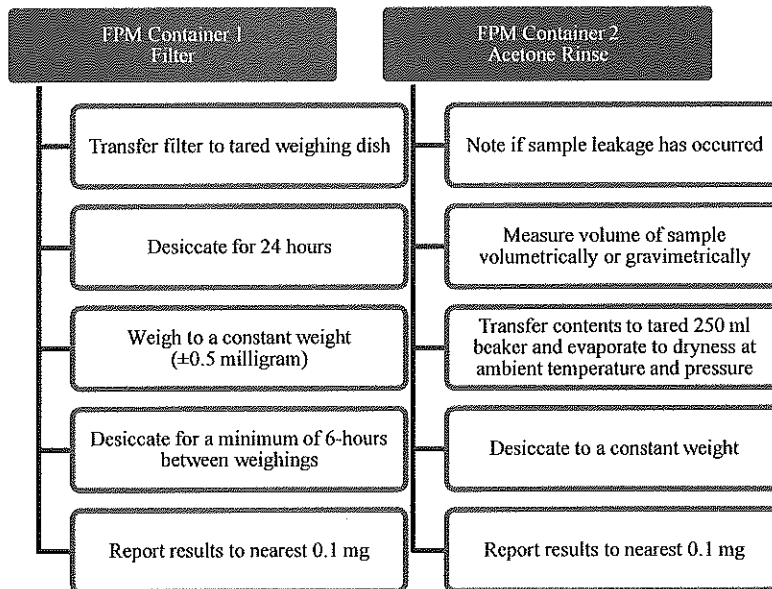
FPM Container 1
Filter

Transfer filter to tared weighing dish

Desiccate for 24 hours

Weigh to a constant weight (±0.5 milligram)

Desiccate for a minimum of 6-hours between weighings

Report results to nearest 0.1 mg

FPM Container 2
Acetone Rinse

Note if sample leakage has occurred

Measure volume of sample volumetrically or gravimetrically

Transfer contents to tared 250 ml beaker and evaporate to dryness at ambient temperature and pressure

Desiccate to a constant weight

Report results to nearest 0.1 mg